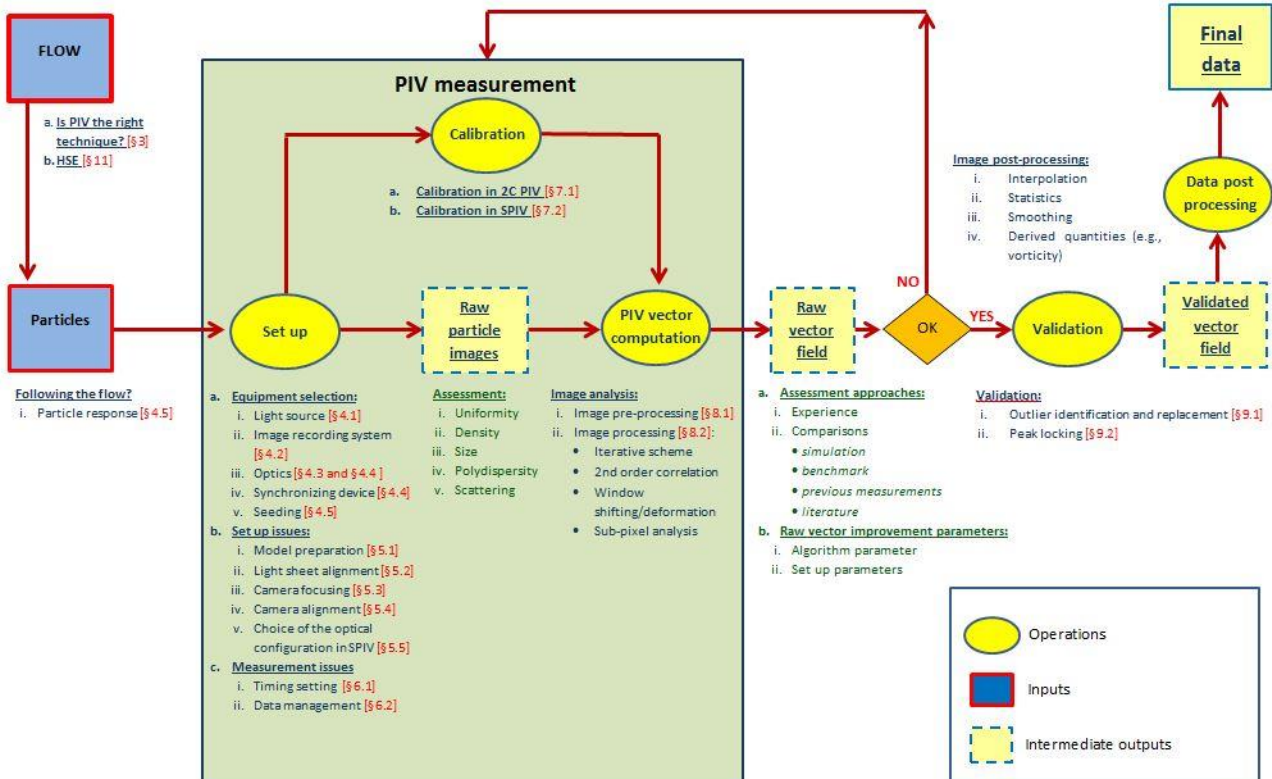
FLOW

a. Is PIV the right technique? [§3]
b. HSE [§11]

Particles

Following the flow?
i. Particle response [§4.5]

PIV measurement

Calibration

a. Calibration in 2C PIV [§7.1]
b. Calibration in SPIV [§7.2]

Set up

Raw particle images

PIV vector computation

a. Equipment selection:
i. Light source [§4.1]
ii. Image recording system [§4.2]
iii. Optics [§4.3 and §4.4]
iv. Synchronizing device [§4.4]
v. Seeding [§4.5]
b. Set up issues:
i. Model preparation [§5.1]
ii. Light sheet alignment [§5.2]
iii. Camera focusing [§5.3]
iv. Camera alignment [§5.4]
v. Choice of the optical configuration in SPIV [§5.5]
c. Measurement issues
i. Timing setting [§6.1]
ii. Data management [§6.2]

Assessment:
i. Uniformity
ii. Density
iii. Size
iv. Polydispersity
v. Scattering

Image analysis:
i. Image pre-processing [§8.1]
ii. Image processing [§8.2]:
• Iterative scheme
• 2nd order correlation
• Window shifting/deformation
• Sub-pixel analysis

Raw vector field

a. Assessment approaches:
i. Experience
ii. Comparisons
• simulation
• benchmark
• previous measurements
• literature
b. Raw vector improvement parameters:
i. Algorithm parameter
ii. Set up parameters

NO

OK

YES

Validation

Validated vector field

Validation:
i. Outlier identification and replacement [§9.1]
ii. Peak locking [§9.2]

Image post-processing:
i. Interpolation
ii. Statistics
iii. Smoothing
iv. Derived quantities (e.g., vorticity)

Data post processing

Final data

Operations

Inputs

Intermediate outputs